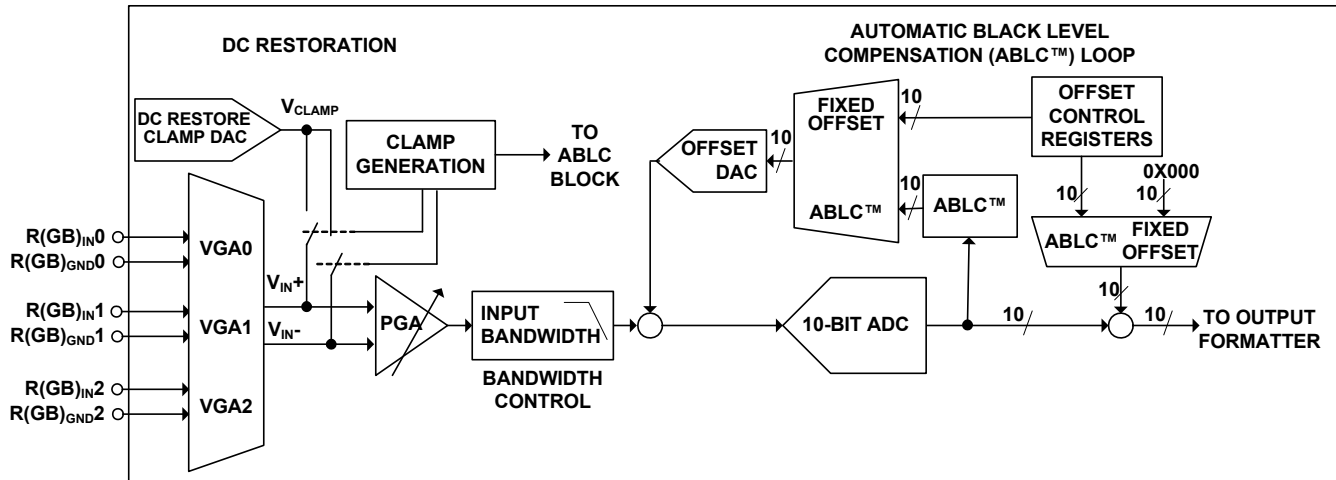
DC RESTORATION

AUTOMATIC BLACK LEVEL COMPENSATION (ABLC™) LOOP

DC RESTORE CLAMP DAC

$V_{CLAMP}$

CLAMP GENERATION

TO ABLC BLOCK

OFFSET DAC

10

FIXED OFFSET

10

OFFSET CONTROL REGISTERS

10

ABLC™

ABLC™

10

0X000

10

ABLC™

FIXED OFFSET

$R(GB)_{IN}0$

$R(GB)_{GND}0$

$R(GB)_{IN}1$

$R(GB)_{GND}1$

$R(GB)_{IN}2$

$R(GB)_{GND}2$

VGA0

VGA1

VGA2

$V_{IN}+$

$V_{IN}-$

PGA

INPUT BANDWIDTH

BANDWIDTH CONTROL

10-BIT ADC

10

10

10

TO OUTPUT FORMATTER